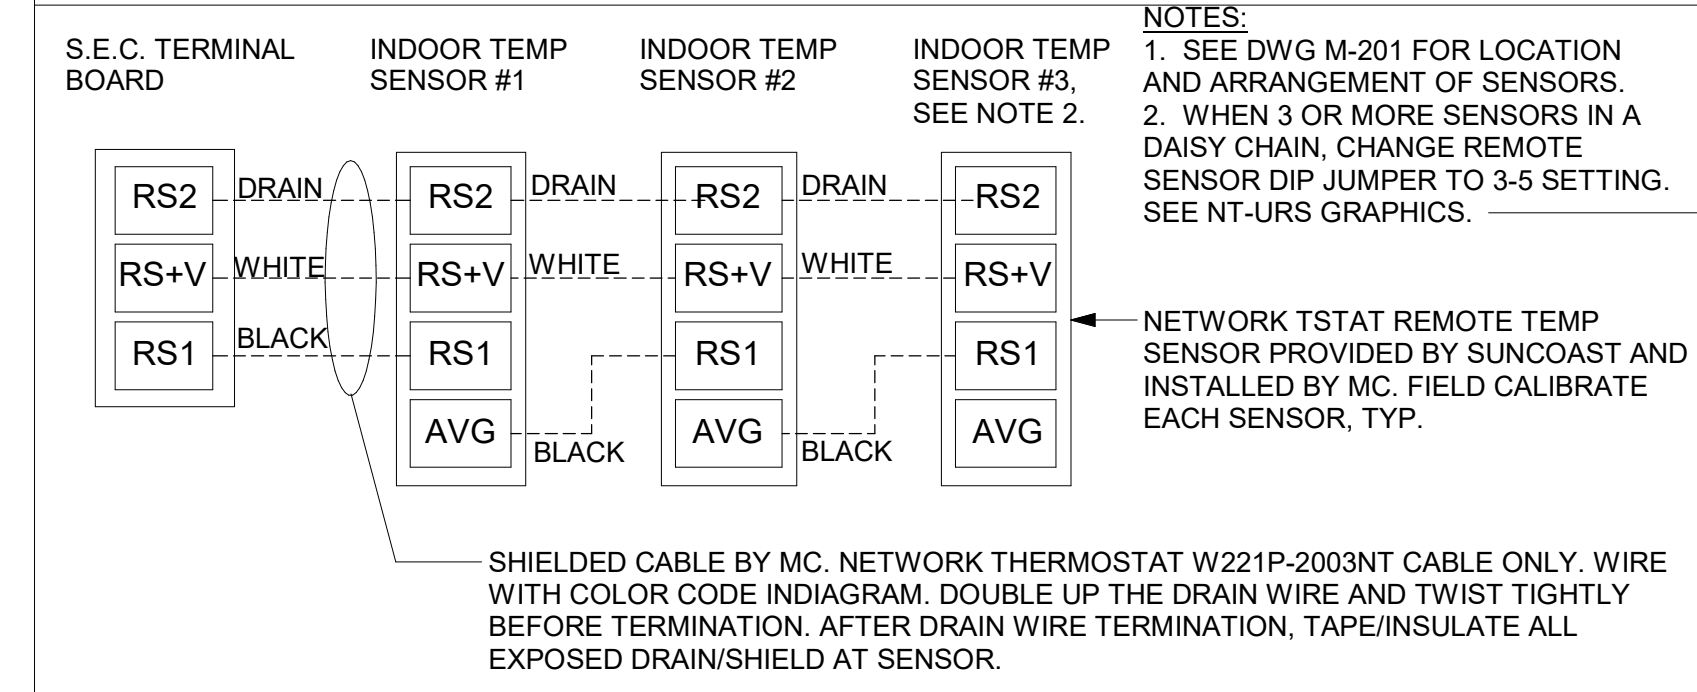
NOTES:
1. SEE DWG M-201 FOR LOCATION AND ARRANGEMENT OF SENSORS.
2. WHEN 3 OR MORE SENSORS IN A DAISY CHAIN, CHANGE REMOTE SENSOR DIP JUMPER TO 3-5 SETTING. SEE NT-URS GRAPHICS.

S.E.C. TERMINAL BOARD

INDOOR TEMP SENSOR #1

INDOOR TEMP SENSOR #2

INDOOR TEMP SENSOR #3, SEE NOTE 2.

RS2 DRAIN RS2 DRAIN RS2 DRAIN RS2

RS+V WHITE RS+V WHITE RS+V WHITE RS+V

RS1 BLACK RS1 RS1 RS1

AVG BLACK AVG BLACK AVG

NETWORK TSTAT REMOTE TEMP SENSOR PROVIDED BY SUNCOAST AND INSTALLED BY MC. FIELD CALIBRATE EACH SENSOR, TYP.

SHIELDED CABLE BY MC. NETWORK THERMOSTAT W221P-2003NT CABLE ONLY. WIRE WITH COLOR CODE INDIAGRAM. DOUBLE UP THE DRAIN WIRE AND TWIST TIGHTLY BEFORE TERMINATION. AFTER DRAIN WIRE TERMINATION, TAPE/INSULATE ALL EXPOSED DRAIN/SHIELD AT SENSOR.